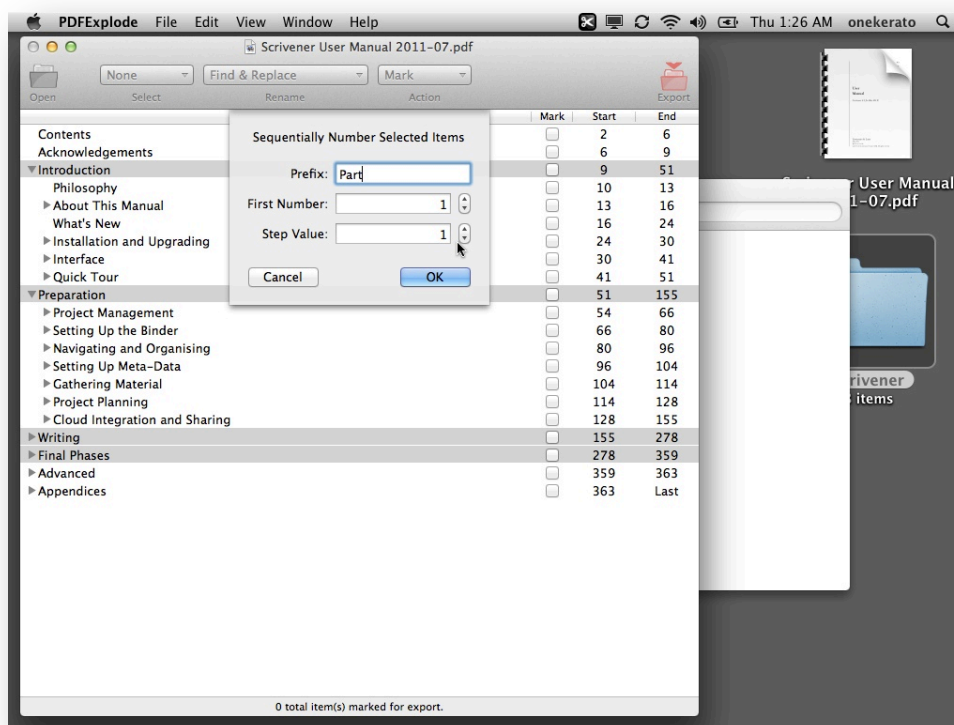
PDFExplode File Edit View Window Help
Thu 1:26 AM onekerato

Scrivener User Manual 2011-07.pdf

None | Find & Replace | Mark
Open Select Rename Action Export

Sequentially Number Selected Items

Prefix: Part
First Number: 1
Step Value: 1

Cancel OK

| | Mark | Start | End |
|---|---|---|---|
| Contents | | 2 | 6 |
| Acknowledgements | | 6 | 9 |
| Introduction | | 9 | 51 |
| Philosophy | | 10 | 13 |
| About This Manual | | 13 | 16 |
| What's New | | 16 | 24 |
| Installation and Upgrading | | 24 | 30 |
| Interface | | 30 | 41 |
| Quick Tour | | 41 | 51 |
| Preparation | | 51 | 155 |
| Project Management | | 54 | 66 |
| Setting Up the Binder | | 66 | 80 |
| Navigating and Organising | | 80 | 96 |
| Setting Up Meta-Data | | 96 | 104 |
| Gathering Material | | 104 | 114 |
| Project Planning | | 114 | 128 |
| Cloud Integration and Sharing | | 128 | 155 |
| Writing | | 155 | 278 |
| Final Phases | | 278 | 359 |
| Advanced | | 359 | 363 |
| Appendices | | 363 | Last |

0 total item(s) marked for export.

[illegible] User Manual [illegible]1-07.pdf

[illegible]rivener
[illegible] items